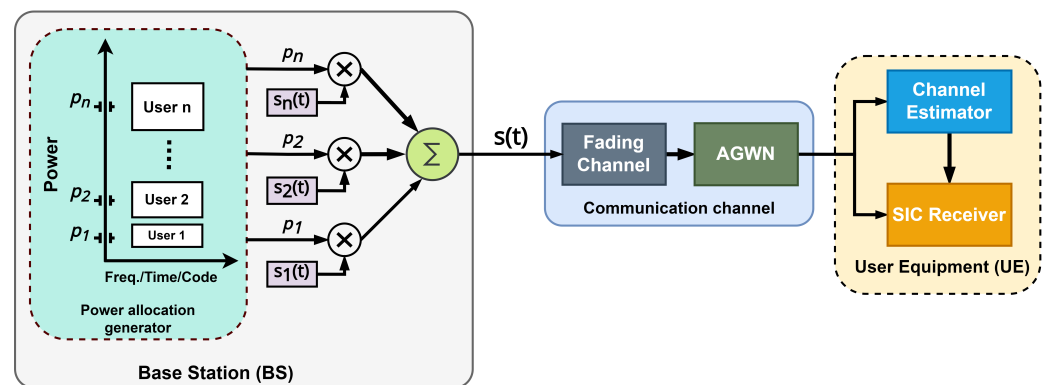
Power
$p_n$
$p_2$
$p_1$
User n
⋮
User 2
User 1
Freq./Time/Code
Power allocation generator

$p_n$
$s_n(t)$
$p_2$
$s_2(t)$
$p_1$
$s_1(t)$
$\sum$

Base Station (BS)

s(t)

Fading Channel
AGWN
Communication channel

Channel Estimator
SIC Receiver
User Equipment (UE)